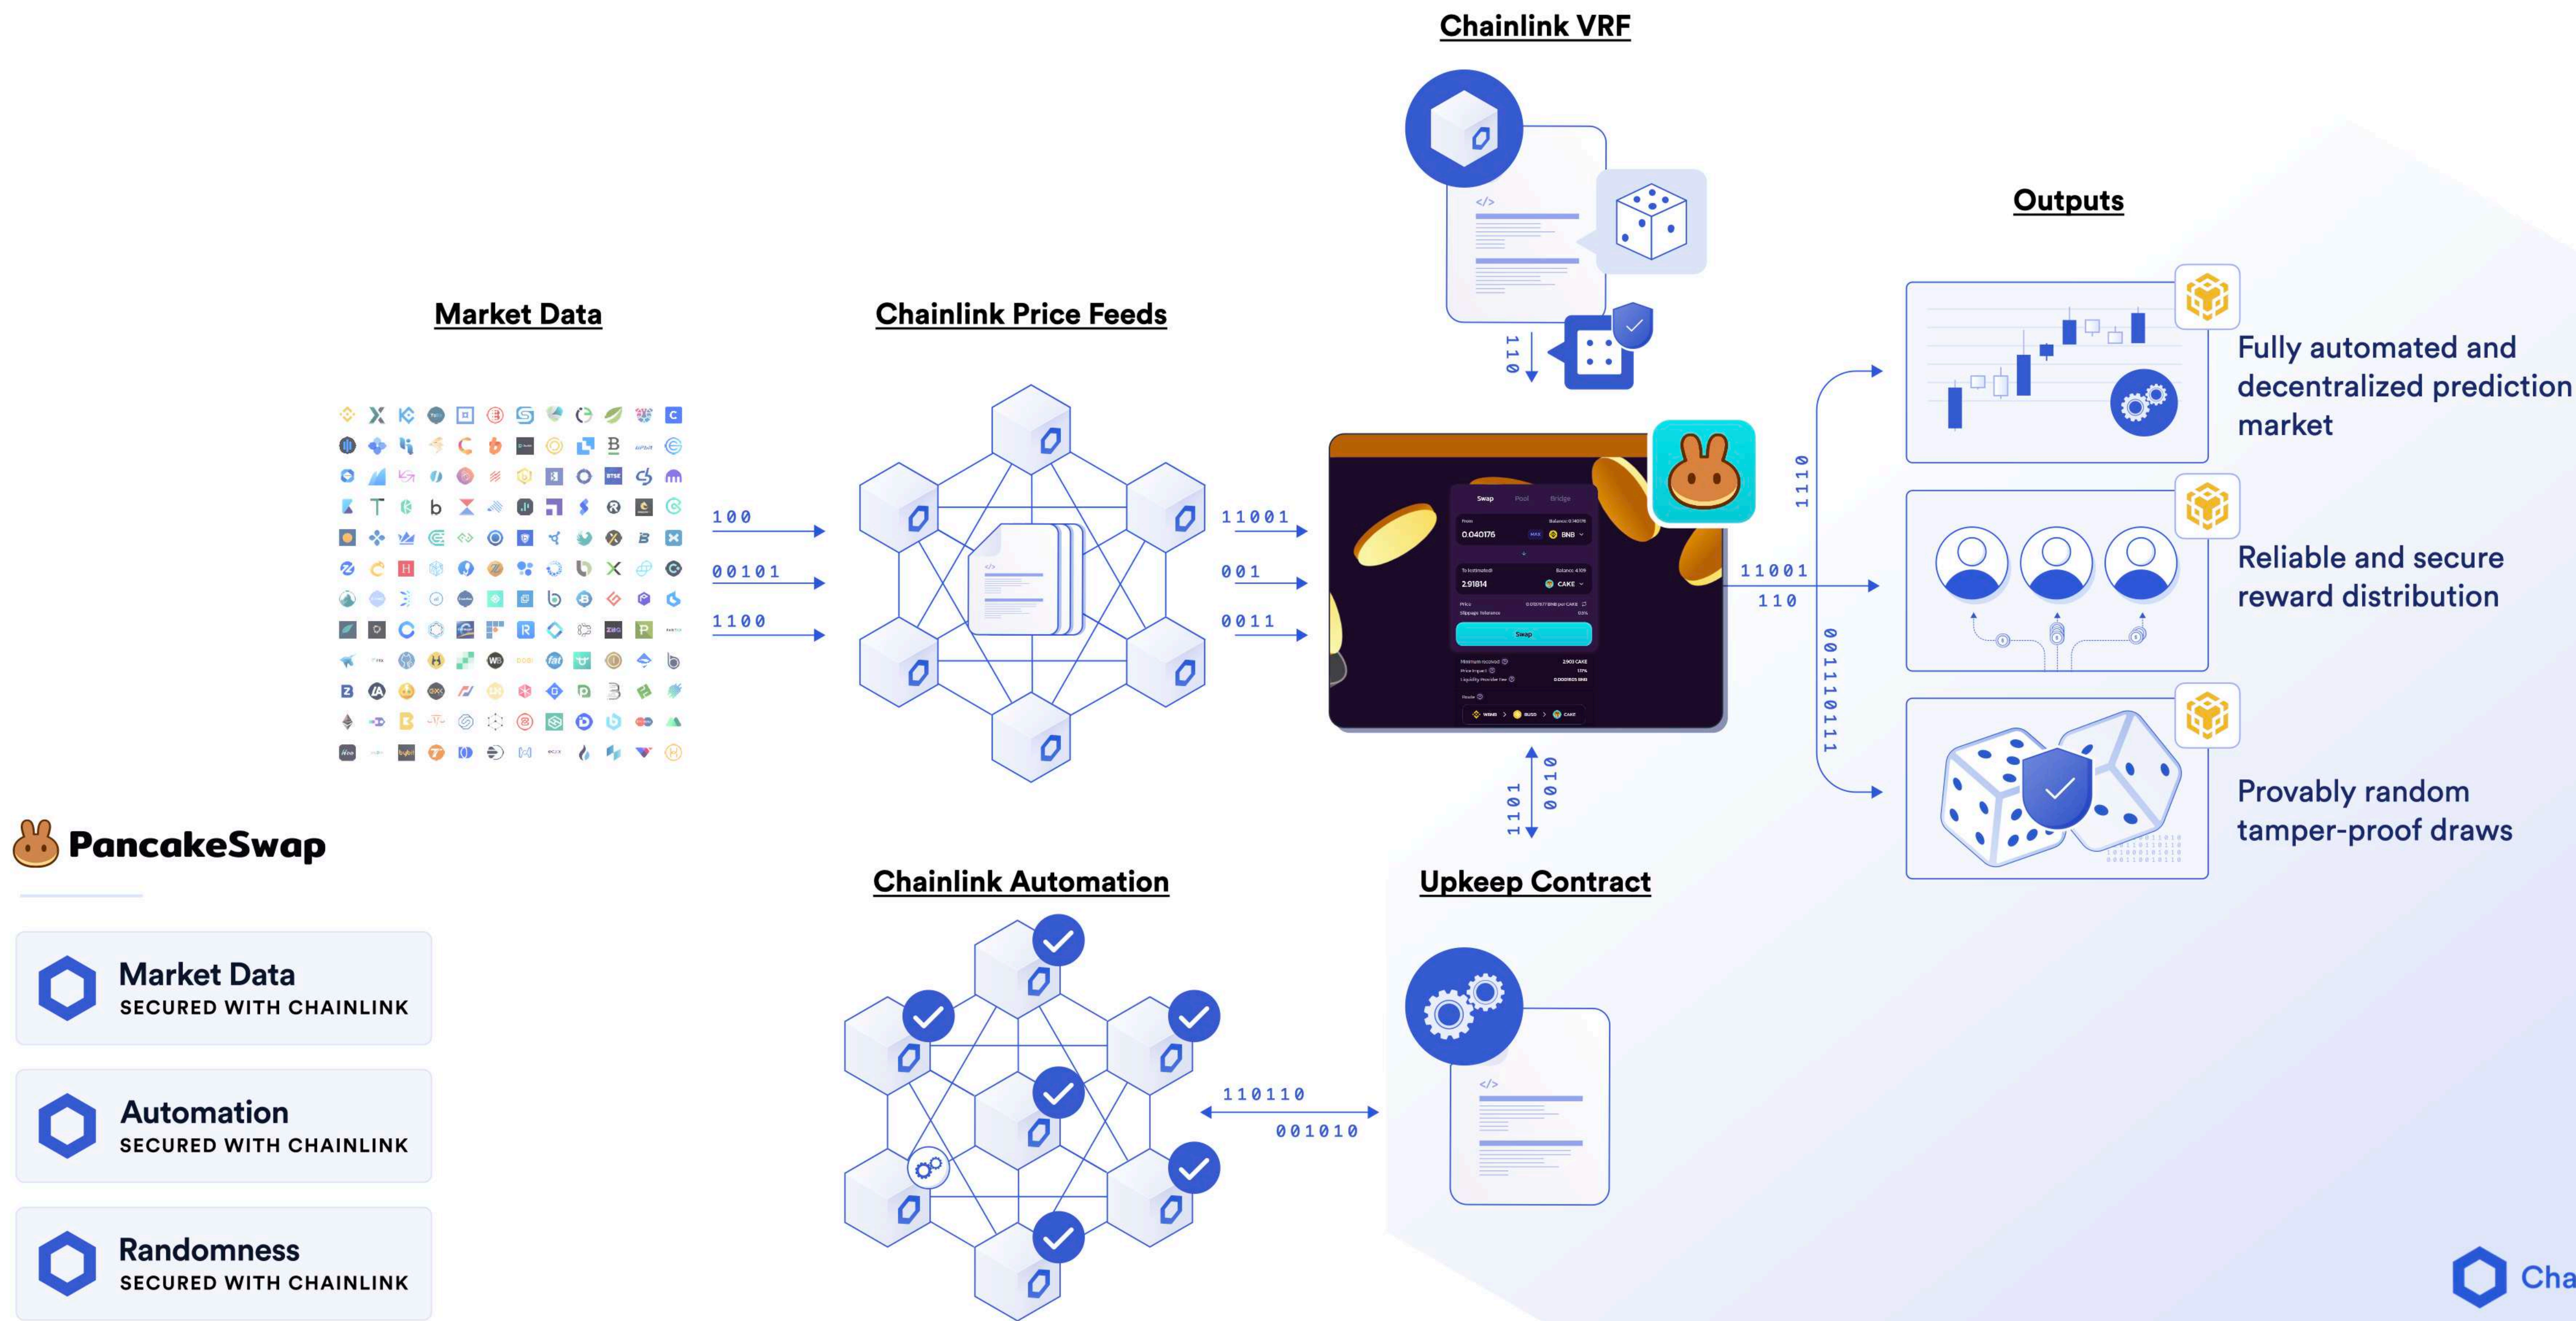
Chainlink VRF

Outputs

Market Data

Chainlink Price Feeds

100
00101
1100

11001
001
0011

110

1110

11001
110

001110111

Fully automated and decentralized prediction market

Reliable and secure reward distribution

Provably random tamper-proof draws

Swap Pool Bridge
0.040176 BNB
2.91814 CAKE
Swap

1101
0010

PancakeSwap

Market Data
SECURED WITH CHAINLINK

Automation
SECURED WITH CHAINLINK

Randomness
SECURED WITH CHAINLINK

Chainlink Automation

Upkeep Contract

110110
001010

Cha